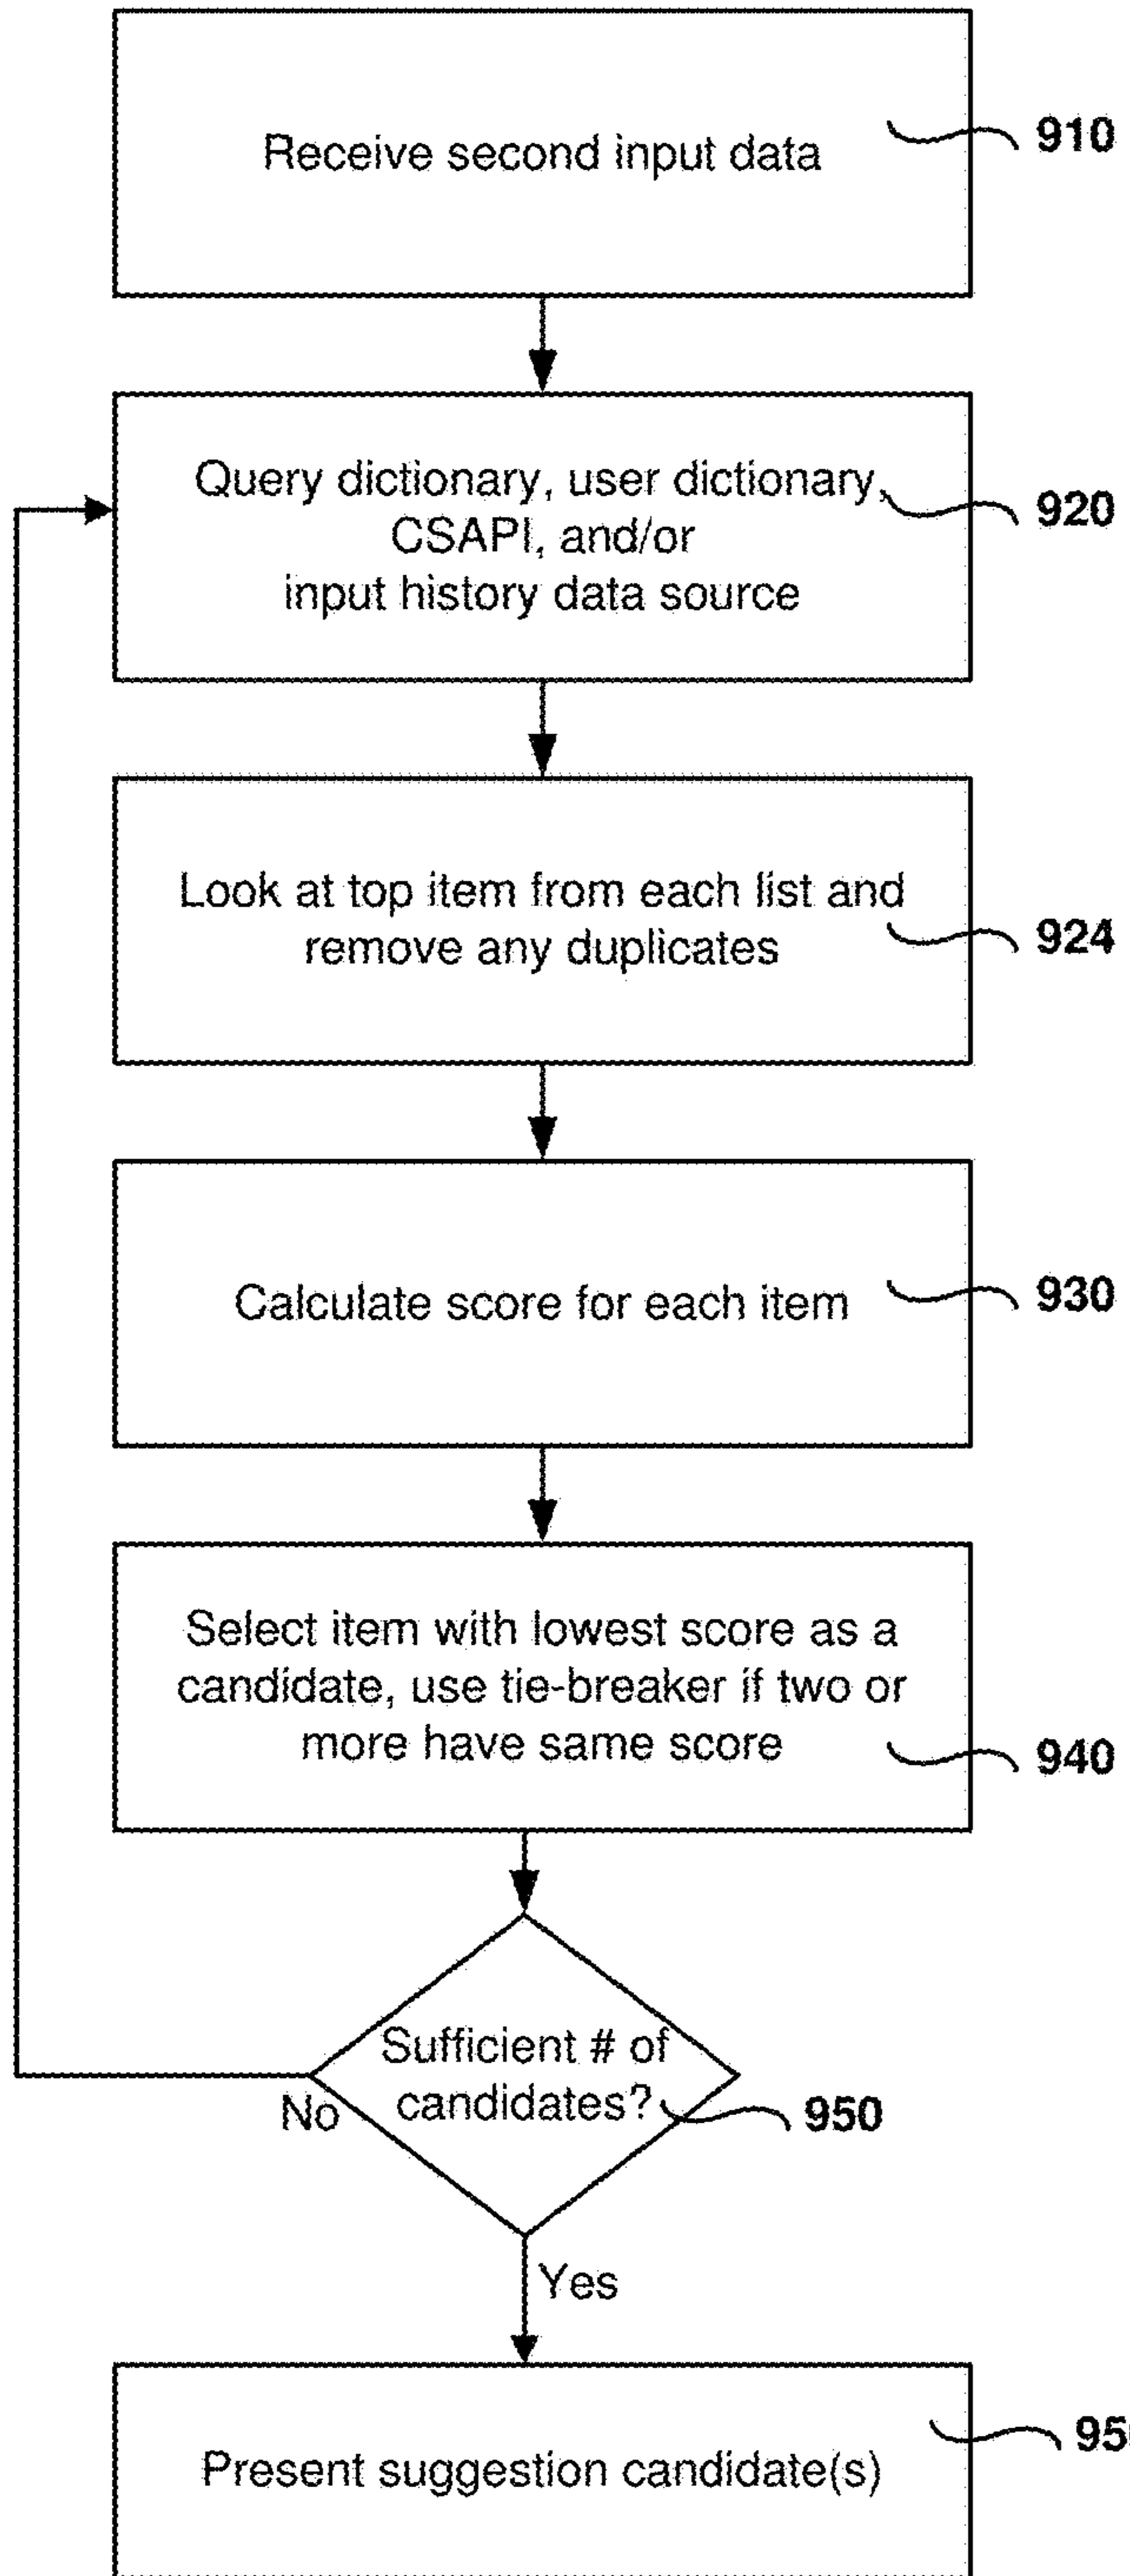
Receive second input data

910

Query dictionary, user dictionary, CSAPI, and/or input history data source

920

Look at top item from each list and remove any duplicates

924

Calculate score for each item

930

Select item with lowest score as a candidate, use tie-breaker if two or more have same score

940

Sufficient # of candidates?

950

No

Yes

Present suggestion candidate(s)

95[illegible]